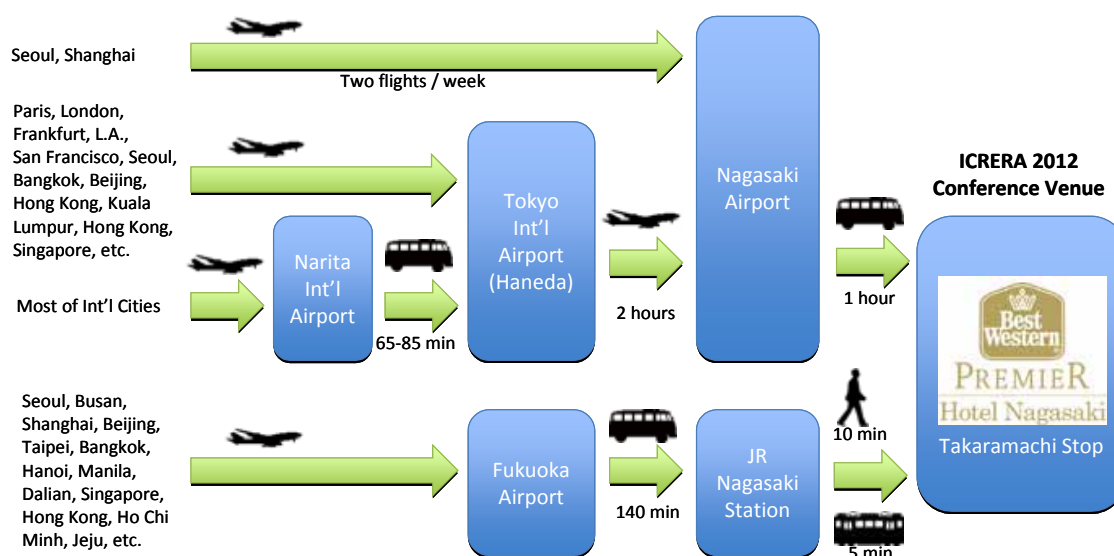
Seoul, Shanghai

Two flights / week

Paris, London, Frankfurt, L.A., San Francisco, Seoul, Bangkok, Beijing, Hong Kong, Kuala Lumpur, Hong Kong, Singapore, etc.

Most of Int'l Cities

Narita Int'l Airport

65-85 min

Tokyo Int'l Airport (Haneda)

2 hours

Nagasaki Airport

1 hour

ICRERA 2012 Conference Venue

Best Western PREMIER Hotel Nagasaki

Takaramachi Stop

Seoul, Busan, Shanghai, Beijing, Taipei, Bangkok, Hanoi, Manila, Dalian, Singapore, Hong Kong, Ho Chi Minh, Jeju, etc.

Fukuoka Airport

140 min

JR Nagasaki Station

10 min

5 min